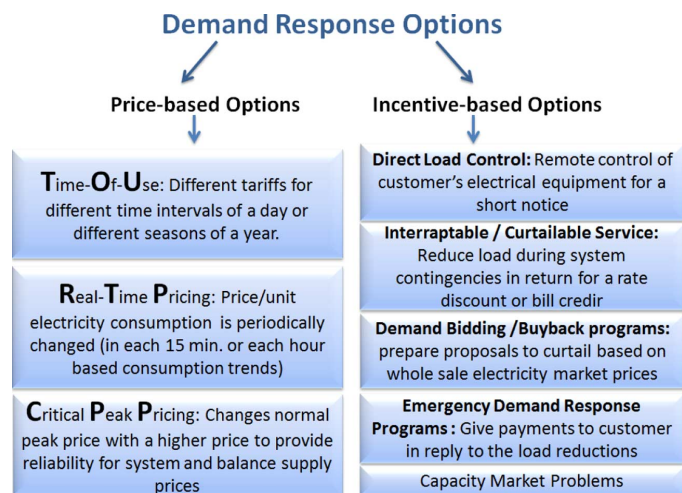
Demand Response Options

Price-based Options

Time-Of-Use: Different tariffs for different time intervals of a day or different seasons of a year.

Real-Time Pricing: Price/unit electricity consumption is periodically changed (in each 15 min. or each hour based consumption trends)

Critical Peak Pricing: Changes normal peak price with a higher price to provide reliability for system and balance supply prices

Incentive-based Options

Direct Load Control: Remote control of customer's electrical equipment for a short notice

Interraptable / Curtailable Service: Reduce load during system contingencies in return for a rate discount or bill credir

Demand Bidding /Buyback programs: prepare proposals to curtail based on whole sale electricity market prices

Emergency Demand Response Programs : Give payments to customer in reply to the load reductions

Capacity Market Problems